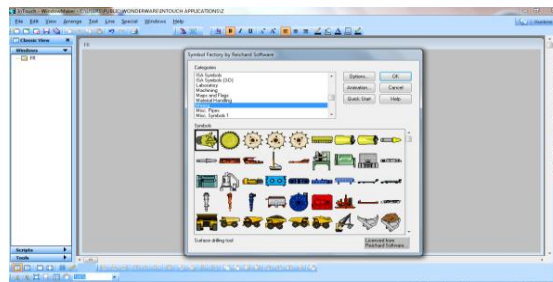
InTouch - WindowMaker - C:\USERS\PUBLIC\WONDERWARE\INTOUCH APPLICATIONS\Z

File Edit View Arrange Text Line Special Windows Help

Classic View

Windows

HI

HI

Symbol Factory by Reichard Software

Categories

ISA Symbols
ISA Symbols (3-D)
Laboratory
Machining
Maps and Flags
Material Handling
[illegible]
Misc. Pipes
Misc. Symbols 1

Options
OK
Animation...
Cancel
Quick Start
Help

Symbols

Surface drilling tool

Licensed from Reichard Software

Scripts

Tools